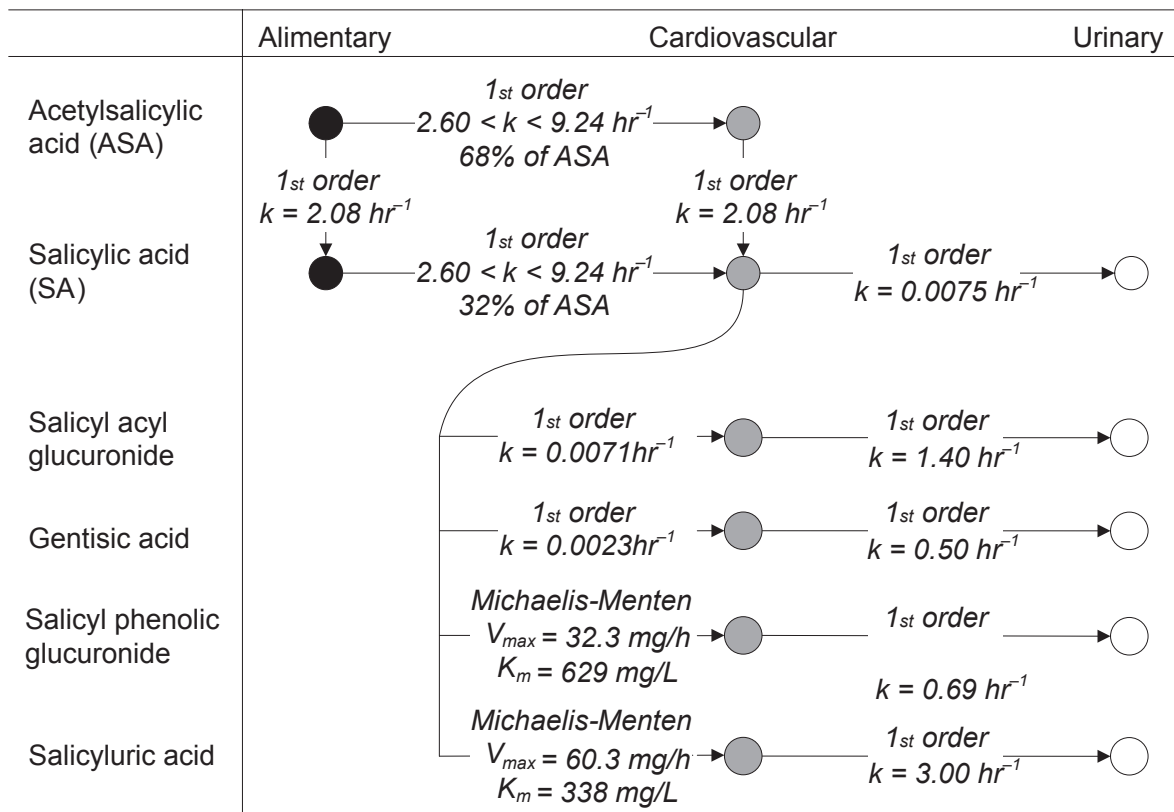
| | Alimentary | Cardiovascular | Urinary |
|---|---|---|---|

Acetylsalicylic acid (ASA)

$1_{st}$ order
$2.60 < k < 9.24$ $hr^{-1}$
68% of ASA

$1_{st}$ order
$k = 2.08$ $hr^{-1}$

$1_{st}$ order
$k = 2.08$ $hr^{-1}$

Salicylic acid (SA)

$1_{st}$ order
$2.60 < k < 9.24$ $hr^{-1}$
32% of ASA

$1_{st}$ order
$k = 0.0075$ $hr^{-1}$

Salicyl acyl glucuronide

$1_{st}$ order
$k = 0.0071hr^{-1}$

$1_{st}$ order
$k = 1.40$ $hr^{-1}$

Gentisic acid

$1_{st}$ order
$k = 0.0023hr^{-1}$

$1_{st}$ order
$k = 0.50$ $hr^{-1}$

Salicyl phenolic glucuronide

Michaelis-Menten
$V_{max} = 32.3$ mg/h
$K_m = 629$ mg/L

$1_{st}$ order

$k = 0.69$ $hr^{-1}$

Salicyluric acid

Michaelis-Menten
$V_{max} = 60.3$ mg/h
$K_m = 338$ mg/L

$1_{st}$ order
$k = 3.00$ $hr^{-1}$